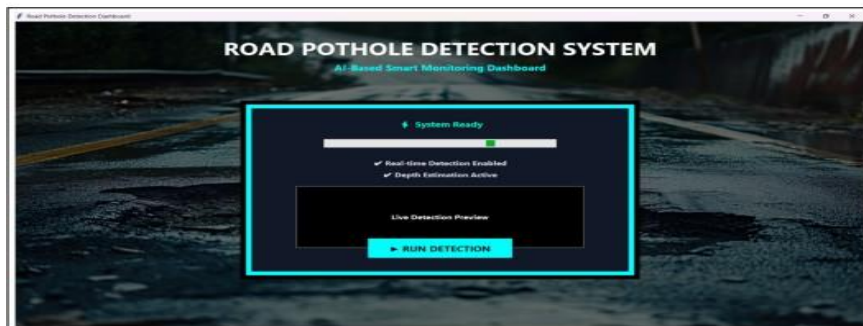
Road Pothole Detection Dashboard

ROAD POTHOLE DETECTION SYSTEM

AI-Based Smart Monitoring Dashboard

System Ready

✔ Real-time Detection Enabled

✔ Depth Estimation Active

Live Detection Preview

► RUN DETECTION